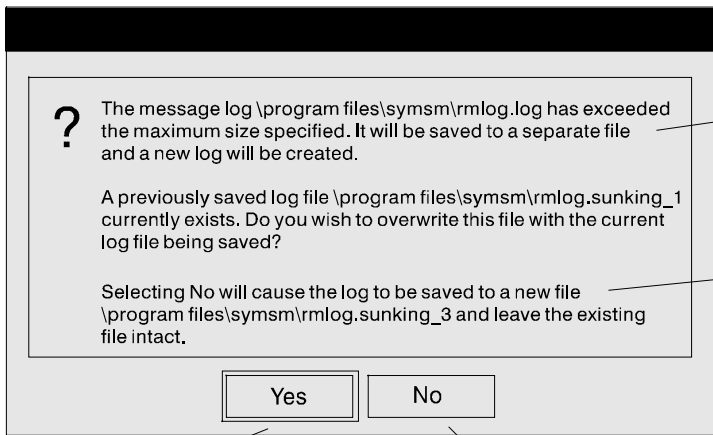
?

The message log \program files\symsm\rmlog.log has exceeded the maximum size specified. It will be saved to a separate file and a new log will be created.

A previously saved log file \program files\symsm\rmlog.sunking_1 currently exists. Do you wish to overwrite this file with the current log file being saved?

Selecting No will cause the log to be saved to a new file \program files\symsm\rmlog.sunking_3 and leave the existing file intact.

Yes

No